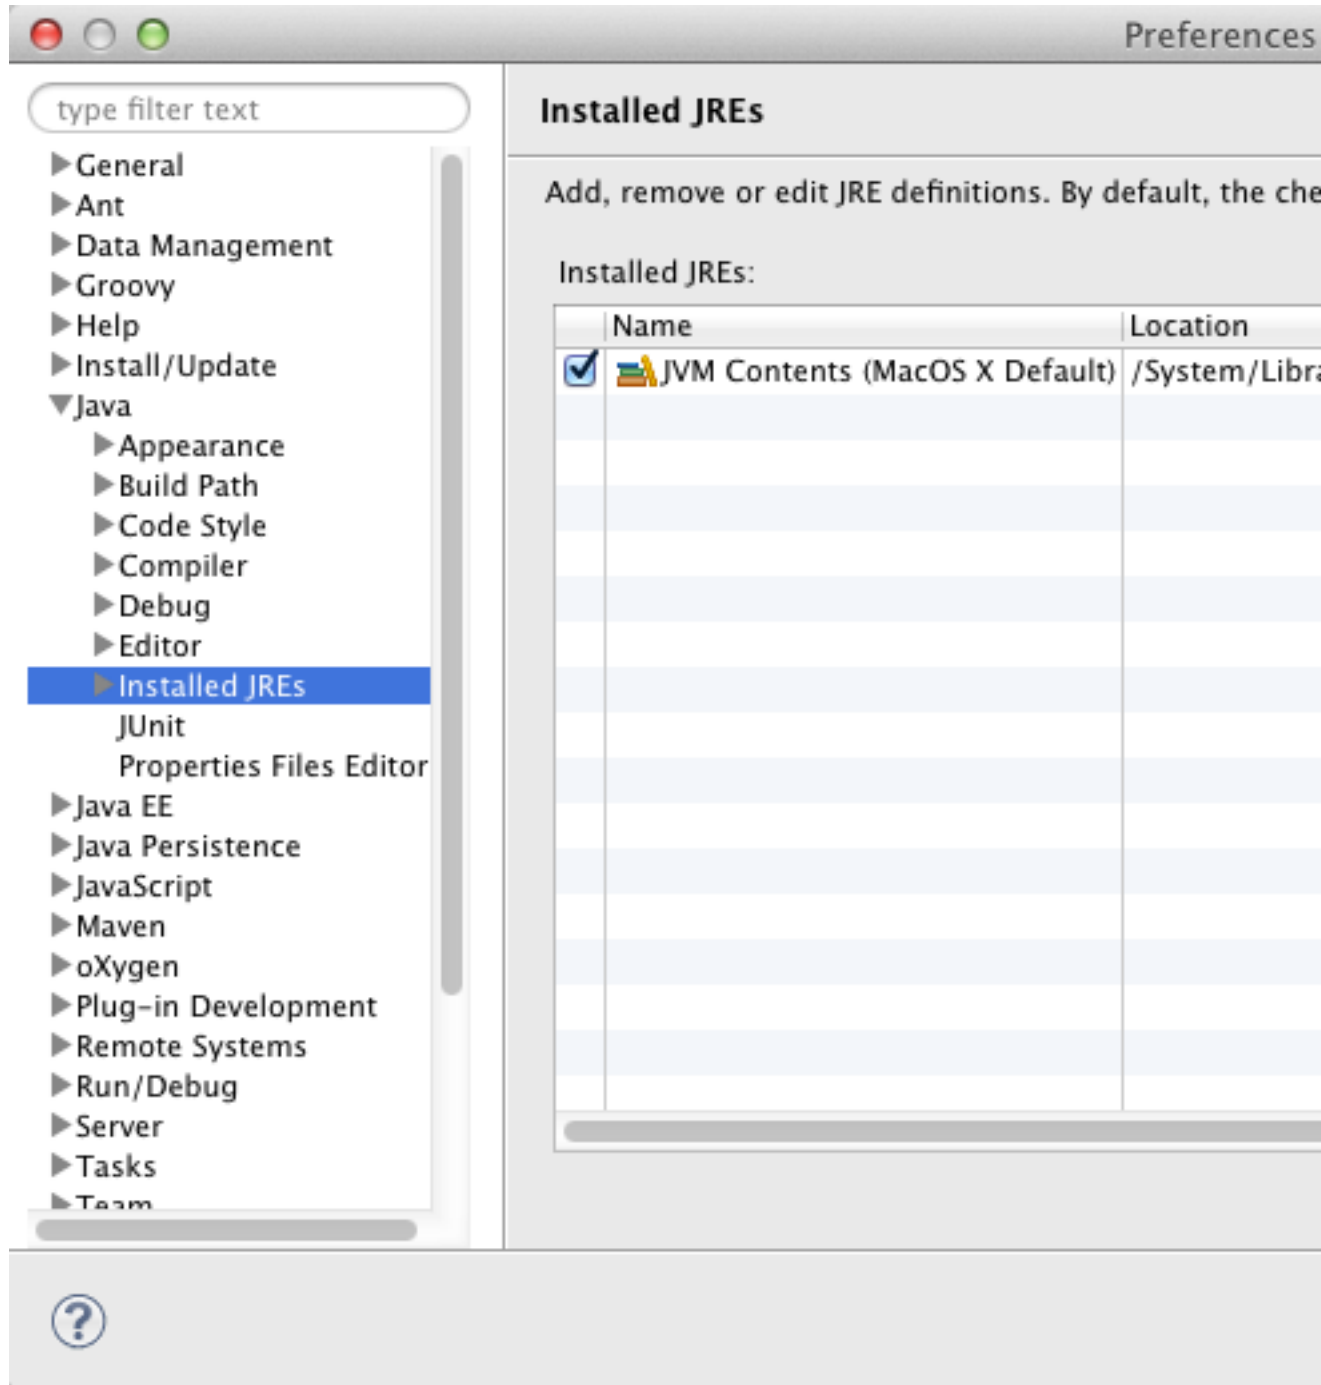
Preferences

type filter text

General
Ant
Data Management
Groovy
Help
Install/Update
Java
Appearance
Build Path
Code Style
Compiler
Debug
Editor
Installed JREs
JUnit
Properties Files Editor
Java EE
Java Persistence
JavaScript
Maven
oXygen
Plug-in Development
Remote Systems
Run/Debug
Server
Tasks
Team

Installed JREs

Add, remove or edit JRE definitions. By default, the che

Installed JREs:

| | Name | Location |
|---|---|---|
| ☑ | JVM Contents (MacOS X Default) | /System/Libra |

?